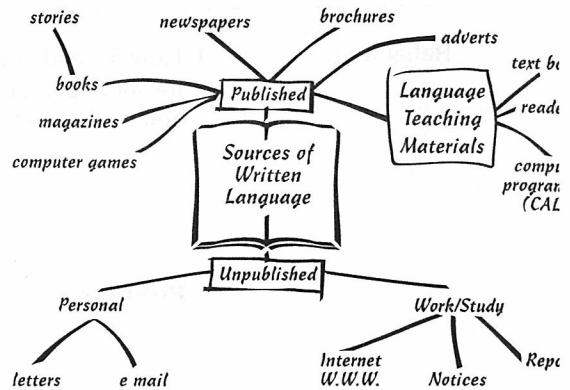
stories

newspapers

brochures

adverts

books

Published

Language Teaching Materials

text b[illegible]

reade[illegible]

magazines

computer games

Sources of Written Language

compu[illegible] program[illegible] (CAL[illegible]

Unpublished

Personal

Work/Study

letters

e mail

Internet W.W.W.

Notices

Repo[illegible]